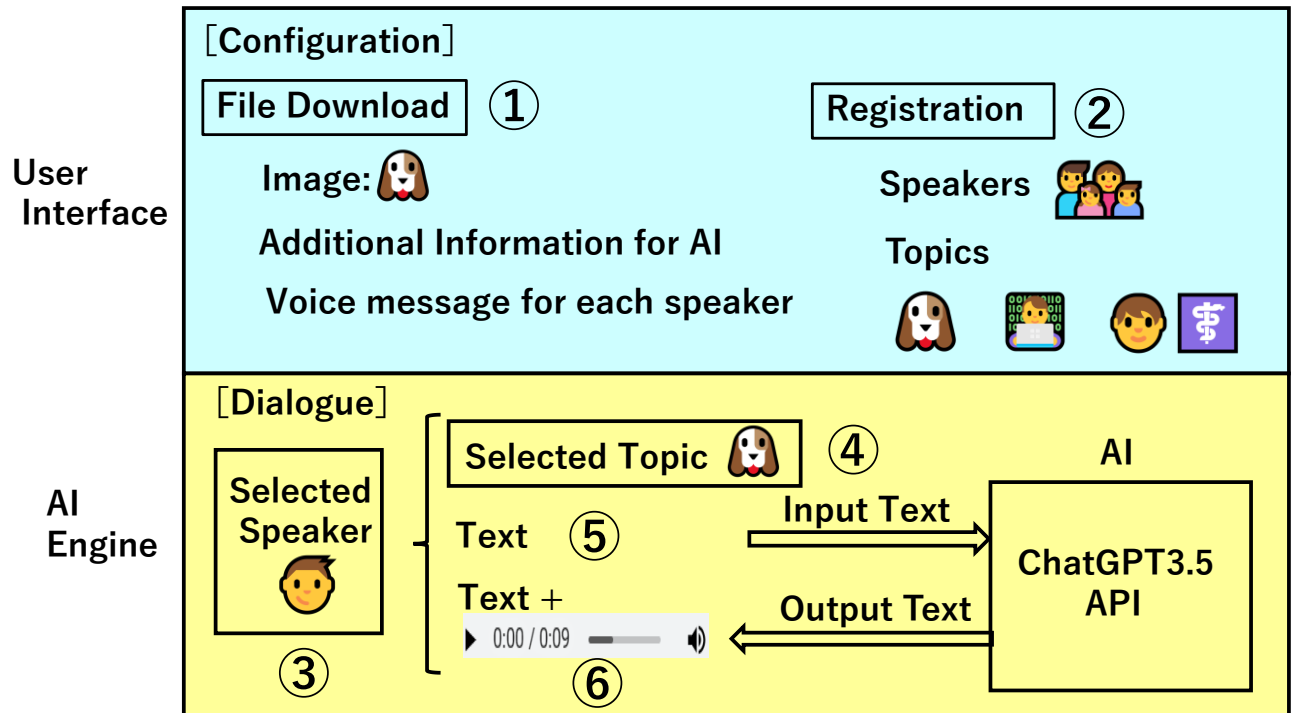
User Interface

［Configuration］

File Download ①

Image:

Additional Information for AI

Voice message for each speaker

Registration ②

Speakers

Topics

AI Engine

［Dialogue］

Selected Speaker

③

Selected Topic ④

Text ⑤

Text ＋

0:00 / 0:09

⑥

Input Text

Output Text

AI

ChatGPT3.5 API